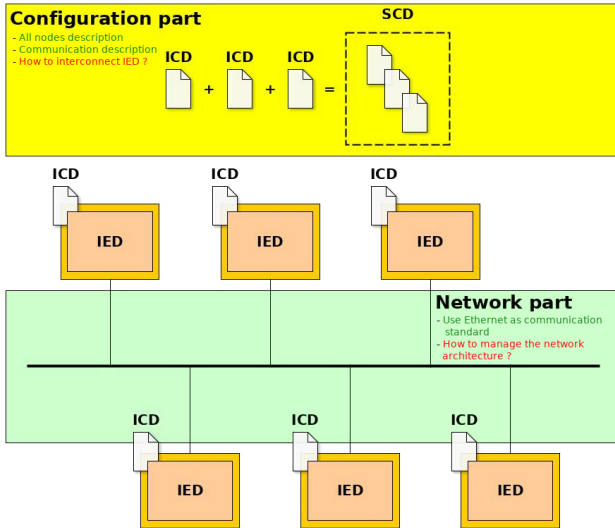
Configuration part
- All nodes description
- Communication description
- How to interconnect IED ?

SCD

ICD + ICD + ICD =

ICD
IED

ICD
IED

ICD
IED

Network part
- Use Ethernet as communication standard
- How to manage the network architecture ?

ICD
IED

ICD
IED

ICD
IED